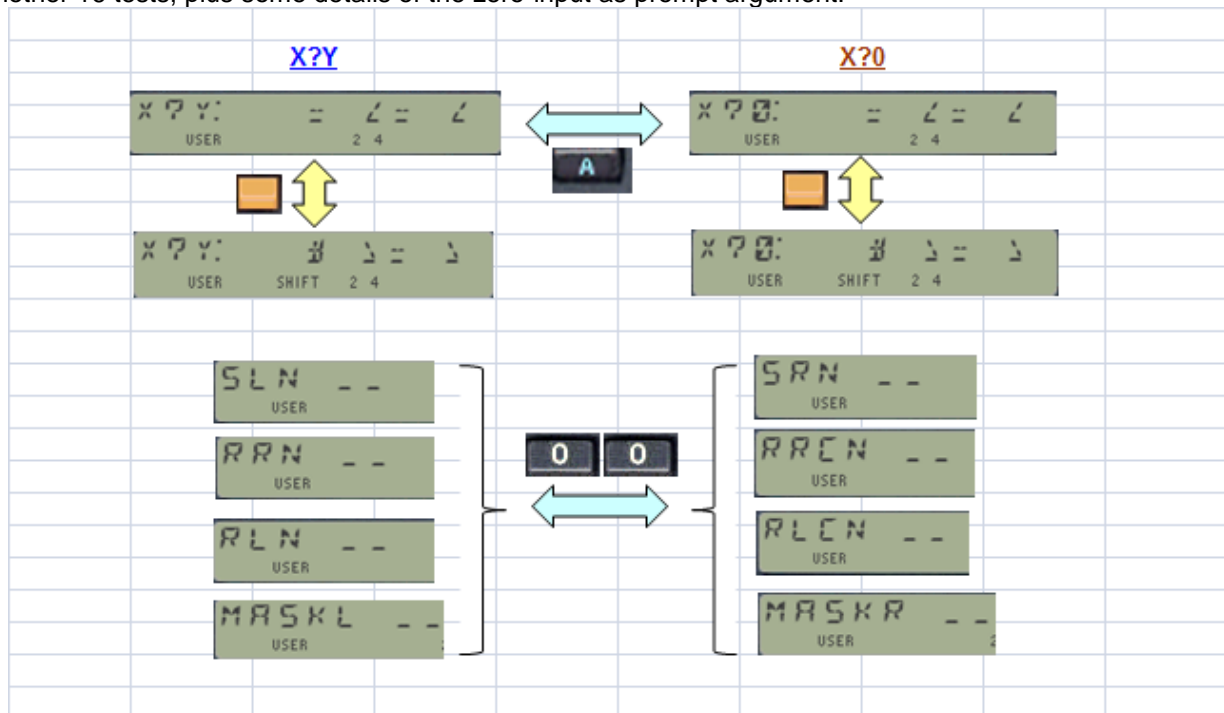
other. To tests, plus some details of the zero input as prompt argument.

X?Y

X?0

X?Y: = ≠ ≤ ≠ <
USER 2 4

X?0: = ≠ ≤ ≠ <
USER 2 4

A

X?Y: ≠ ≥ ≠ >
USER SHIFT 2 4

X?0: ≠ ≥ ≠ >
USER SHIFT 2 4

SLN _ _
USER

RRN _ _
USER

RLN _ _
USER

MASKL _ _
USER

0 0

SRN _ _
USER

RRCN _ _
USER

RLCN _ _
USER

MASKR _ _
USER